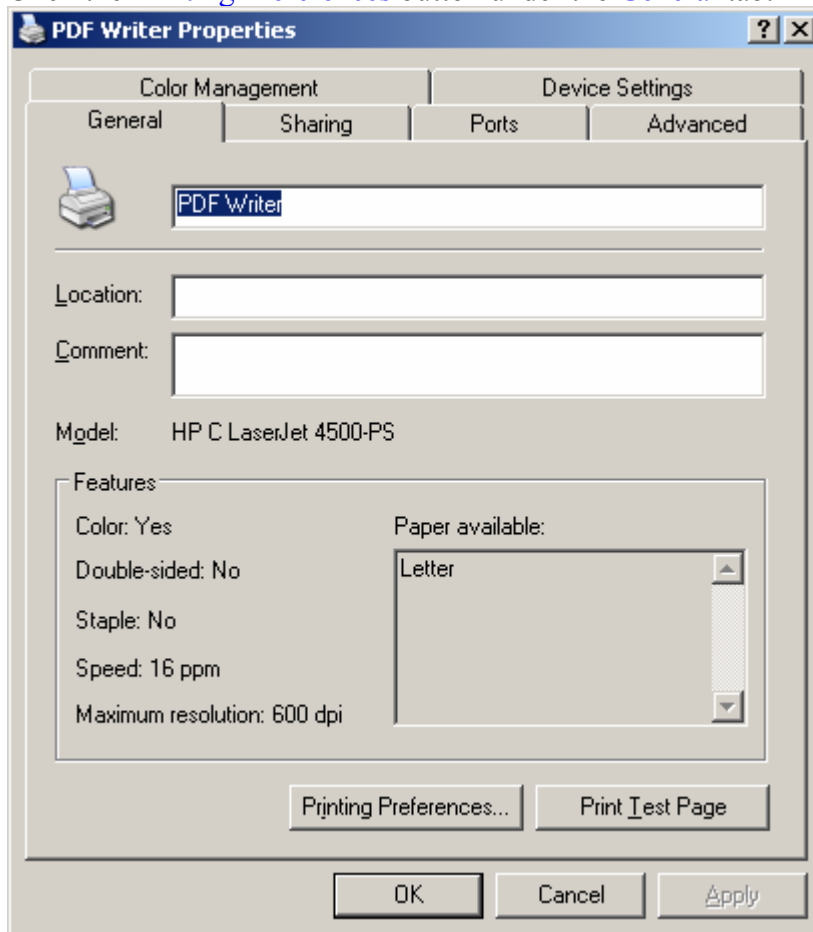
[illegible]

PDF Writer Properties

?

X

Color Management

Device Settings

General

Sharing

Ports

Advanced

PDF Writer

Location:

Comment:

Model: HP C LaserJet 4500-PS

Features

Color: Yes

Double-sided: No

Staple: No

Speed: 16 ppm

Maximum resolution: 600 dpi

Paper available:

Letter

Printing Preferences...

Print Test Page

OK

Cancel

Apply